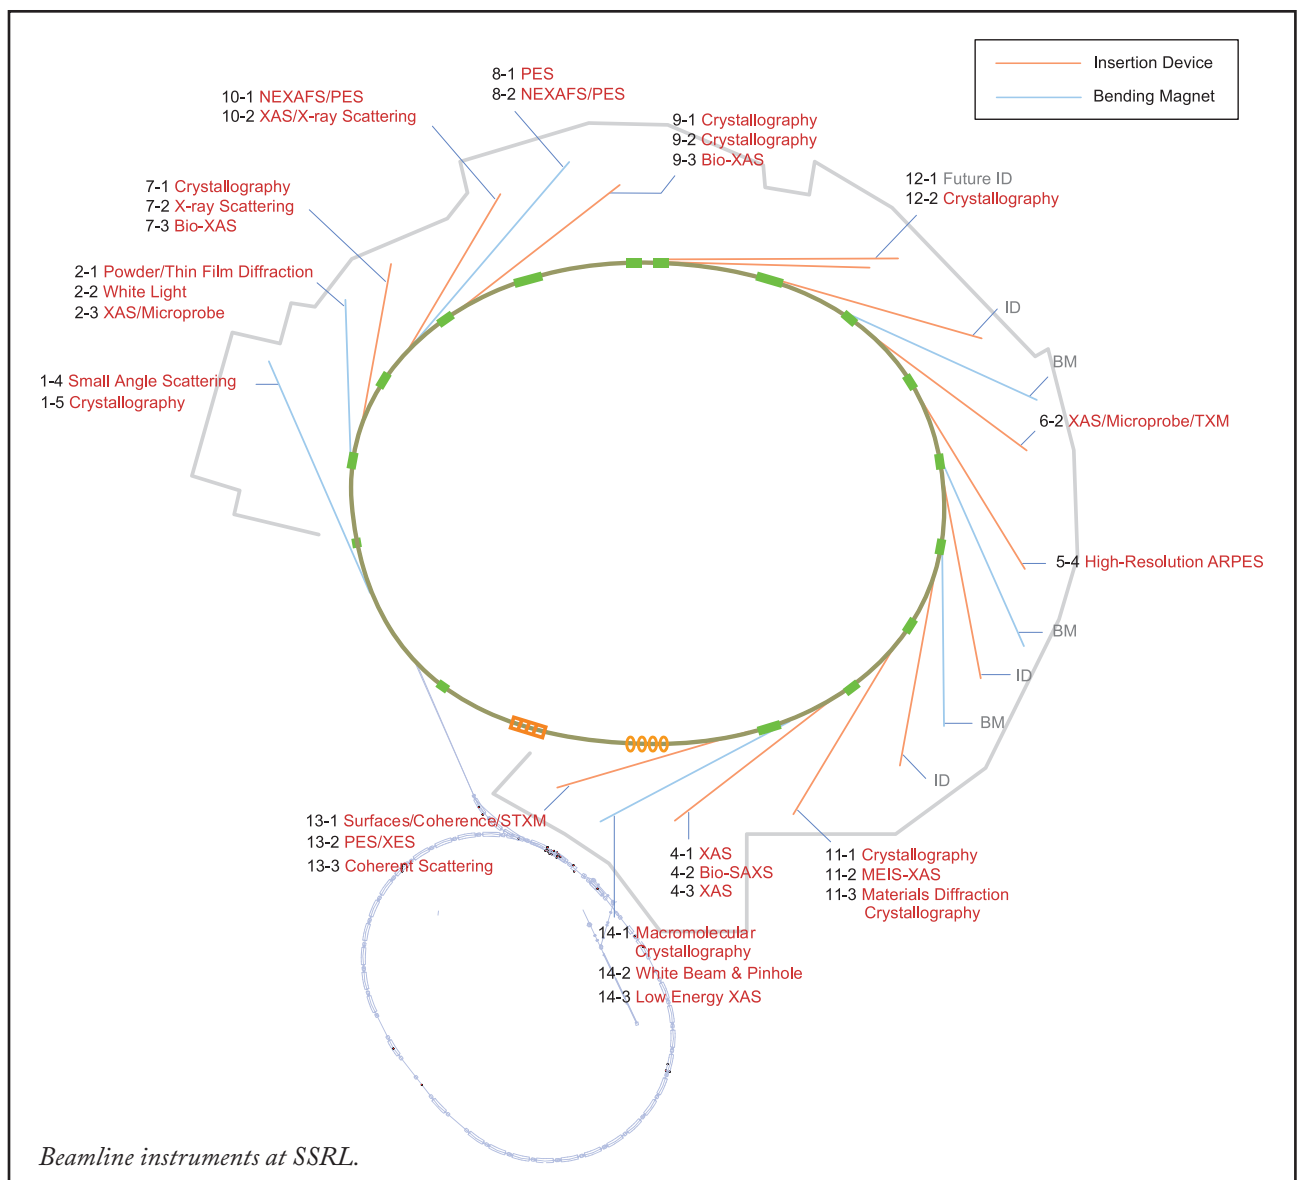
Insertion Device
Bending Magnet

10-1 NEXAFS/PES
10-2 XAS/X-ray Scattering

8-1 PES
8-2 NEXAFS/PES

9-1 Crystallography
9-2 Crystallography
9-3 Bio-XAS

7-1 Crystallography
7-2 X-ray Scattering
7-3 Bio-XAS

12-1 Future ID
12-2 Crystallography

2-1 Powder/Thin Film Diffraction
2-2 White Light
2-3 XAS/Microprobe

ID

BM

1-4 Small Angle Scattering
1-5 Crystallography

6-2 XAS/Microprobe/TXM

5-4 High-Resolution ARPES

BM

ID

BM

ID

13-1 Surfaces/Coherence/STXM
13-2 PES/XES
13-3 Coherent Scattering

4-1 XAS
4-2 Bio-SAXS
4-3 XAS

11-1 Crystallography
11-2 MEIS-XAS
11-3 Materials Diffraction Crystallography

14-1 Macromolecular Crystallography
14-2 White Beam & Pinhole
14-3 Low Energy XAS

Beamline instruments at SSRL.